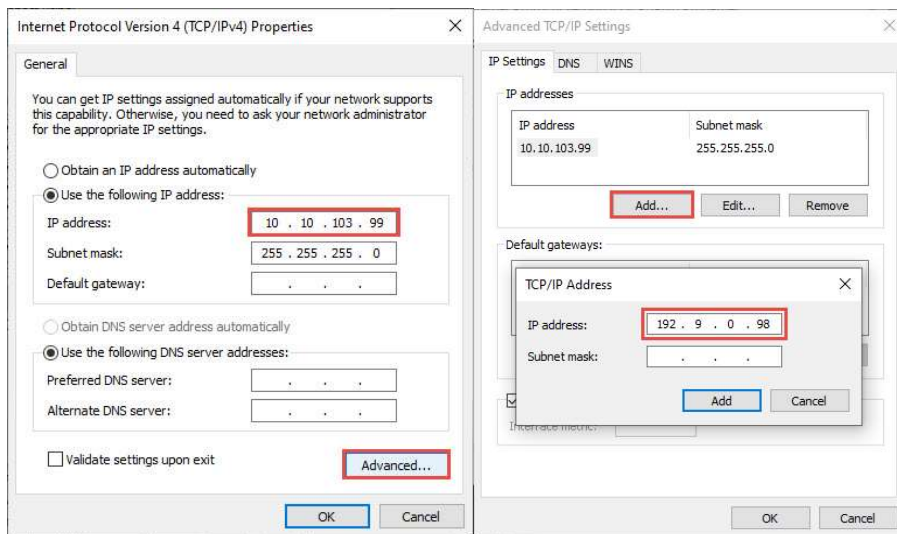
Internet Protocol Version 4 (TCP/IPv4) Properties ×

General

You can get IP settings assigned automatically if your network supports this capability. Otherwise, you need to ask your network administrator for the appropriate IP settings.

Obtain an IP address automatically
Use the following IP address:
IP address: 10 . 10 . 103 . 99
Subnet mask: 255 . 255 . 255 . 0
Default gateway: . . .

Obtain DNS server address automatically
Use the following DNS server addresses:
Preferred DNS server: . . .
Alternate DNS server: . . .

Validate settings upon exit
Advanced...

OK Cancel

Advanced TCP/IP Settings ×

IP Settings DNS WINS

IP addresses

| IP address | Subnet mask |
|---|---|
| 10.10.103.99 | 255.255.255.0 |

Add... Edit... Remove

Default gateways:

TCP/IP Address ×

IP address: 192 . 9 . 0 . 98
Subnet mask: . . .

Add Cancel

Interface metric:

OK Cancel